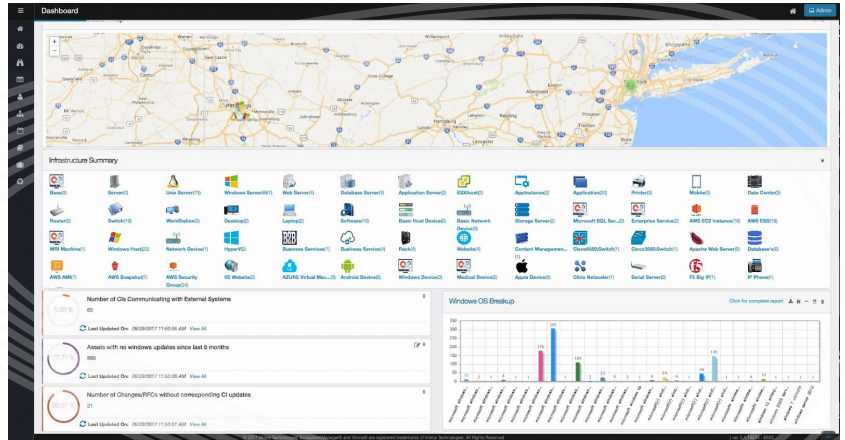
Dashboard

Admin

Infrastructure Summary

Base(3)
Server(2)
Unix Server(13)
Windows Server(697)
Web Server(4)
Database Server(3)
Application Server(2)
ESXHost(2)
Appliance(2)
Application(20)
Printer(3)
Mobile(1)
Data Center(3)
Router(3)
Switch(10)
WorkStation(3)
Desktop(2)
Laptop(2)
Software(10)
Basic Host Device(2)
Basic Network Device(1)
Storage Server(2)
Microsoft SQL Ser...(2)
Enterprise Service(2)
AWS EC2 Instance(10)
AWS EBS(10)
MRI Machine(1)
Windows Host(22)
Network Device(1)
HyperV(2)
Business Services(1)
Business Service(4)
Rack(4)
Website(1)
Content Managemen...(1)
Cisco6500Switch(1)
Cisco3560Switch(1)
Apache Web Server(2)
Database(42)
AWS AMI(7)
AWS Snapshot(7)
AWS Security Group(24)
IIS Website(2)
AZURE Virtual Mac...(2)
Android Device(5)
Windows Device(2)
Medical Device(2)
Apple Device(3)
Citrix Netscaler(1)
Serial Server(3)
F5 Big IP(1)
IP Phone(1)

Number of CIs Communicating with External Systems
65
Last Updated On: 08/29/2017 11:50:35 AM View All

Assets with no windows updates since last 6 months
880
Last Updated On: 08/29/2017 11:50:28 AM View All

Number of Changes/RFCs without corresponding CI updates
31
Last Updated On: 08/29/2017 11:50:51 AM View All

Windows OS Breakup
Click for complete report

250
200
150
100
50
0

305
175
100
145

© 2017 Virima Technologies. Enterprise Manager® and Virima® are registered trademarks of Virima Technologies. All Rights Reserved